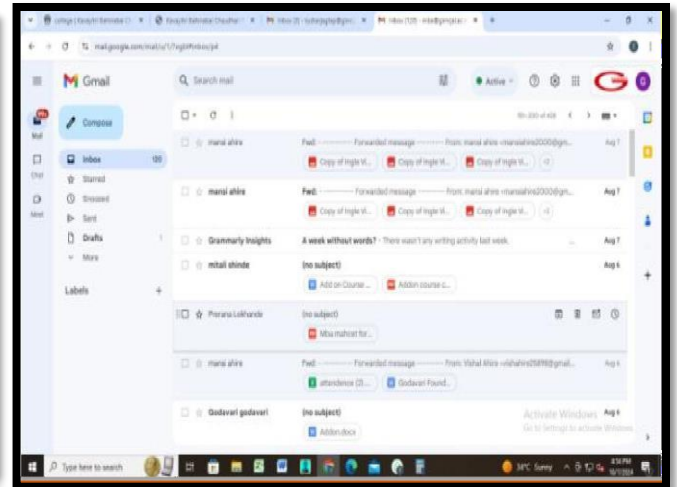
Gmail

Search mail

Active

Compose

Inbox

Starred

Snoozed

Sent

Drafts

More

Labels

Mail

Chat

Meet

mansi ahire

Fwd: ---------- Forwarded message --------- From: mansi ahire <mansiahire2000@gm...

Aug 7

Copy of Ingle V...

Copy of Ingle V...

Copy of Ingle V...

mansi ahire

Fwd: ---------- Forwarded message --------- From: mansi ahire <mansiahire2000@gm...

Aug 7

Copy of Ingle V...

Copy of Ingle V...

Copy of Ingle V...

Grammarly Insights

A week without words? - There wasn't any writing activity last week.

Aug 7

mitali shinde

(no subject)

Aug 6

Add on Course ...

Addon course c...

Prerana Lokhande

(no subject)

Mba mahost for...

mansi ahire

Fwd: ---------- Forwarded message --------- From: Vishal Ahire <vishahire2589@gmail...

Aug 6

attendence (3)...

Godavari Found...

Godavari godavari

(no subject)

Aug 6

Addon.docx

Activate Windows

Go to Settings to activate Windows.

Type here to search

34°C Sunny